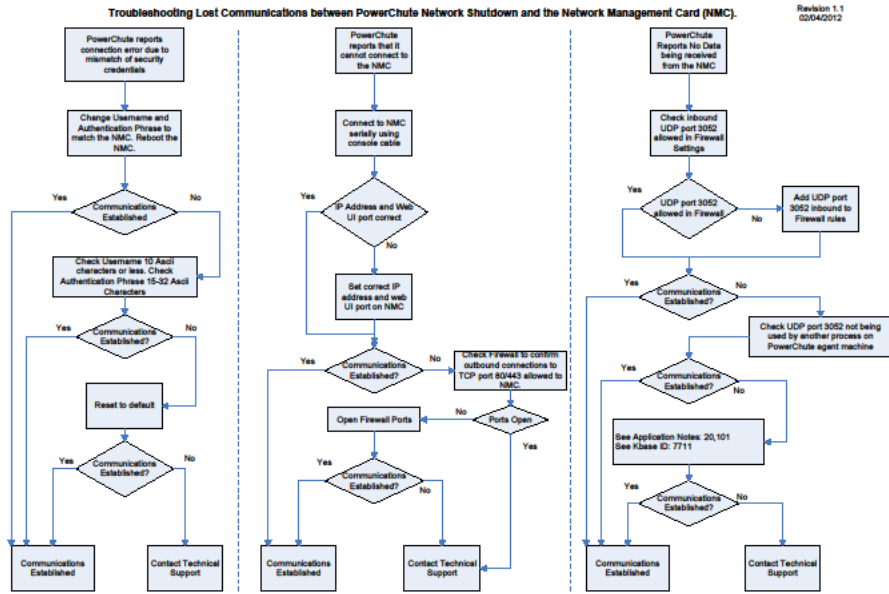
Troubleshooting Lost Communications between PowerChute Network Shutdown and the Network Management Card (NMC).

Revision 1.1
02/04/2012

PowerChute reports connection error due to mismatch of security credentials

Change Username and Authentication Phrase to match the NMC. Reboot the NMC.

Yes

Communications Established

No

Check Username 10 Ascii characters or less. Check Authentication Phrase 15-32 Ascii Characters

Yes

Communications Established?

No

Reset to default

Yes

Communications Established?

No

Communications Established

Contact Technical Support

PowerChute reports that it cannot connect to the NMC

Connect to NMC serially using console cable

Yes

IP Address and Web UI port correct

No

Set correct IP address and web UI port on NMC

Yes

Communications Established?

No

Check Firewall to confirm outbound connections to TCP port 80/443 allowed to NMC.

No

Open Firewall Ports

Ports Open

Yes

Yes

Communications Established?

No

Communications Established

Contact Technical Support

PowerChute Reports No Data being received from the NMC

Check inbound UDP port 3052 allowed in Firewall Settings

Yes

UDP port 3052 allowed in Firewall

No

Add UDP port 3052 inbound to Firewall rules

Yes

Communications Established?

No

Check UDP port 3052 not being used by another process on PowerChute agent machine

Yes

Communications Established?

No

See Application Notes: 20,101
See Kbase ID: 7711

Yes

Communications Established?

No

Communications Established

Contact Technical Support